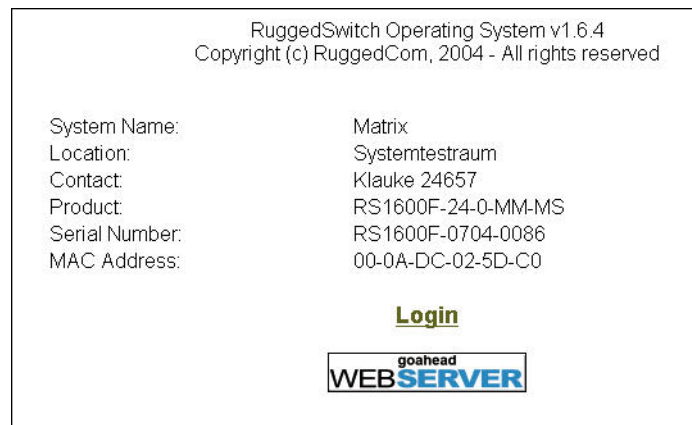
RuggedSwitch Operating System v1.6.4
Copyright (c) RuggedCom, 2004 - All rights reserved

| | |
|---|---|
| System Name: | Matrix |
| Location: | Systemtestraum |
| Contact: | Klauke 24657 |
| Product: | RS1600F-24-0-MM-MS |
| Serial Number: | RS1600F-0704-0086 |
| MAC Address: | 00-0A-DC-02-5D-C0 |

Login

goahead
WEBSERVER